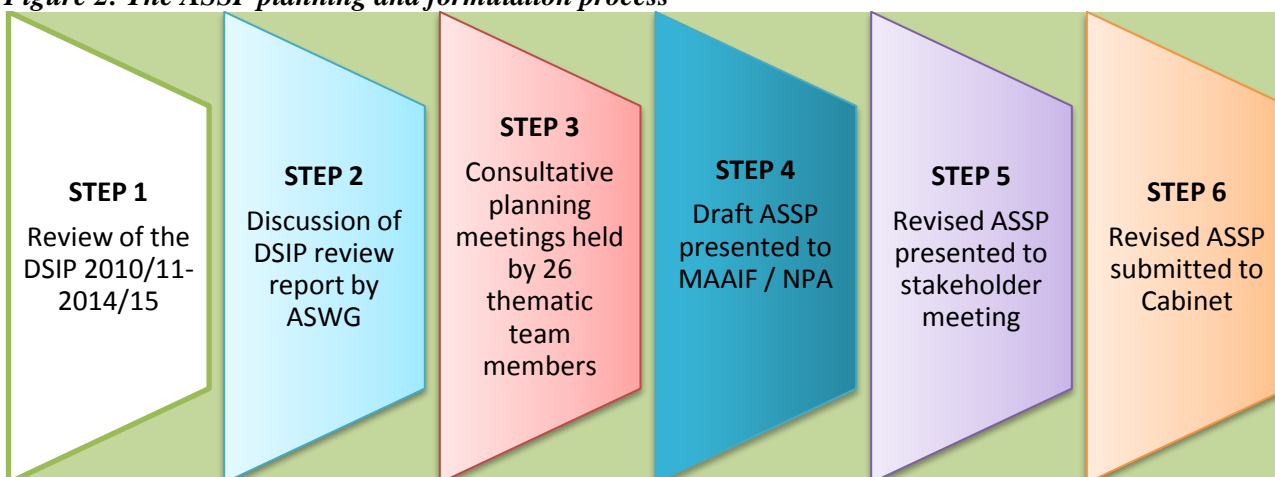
Figure 2: The ASSP planning and formulation process

STEP 1
Review of the DSIP 2010/11-2014/15

STEP 2
Discussion of DSIP review report by ASWG

STEP 3
Consultative planning meetings held by 26 thematic team members

STEP 4
Draft ASSP presented to MAAIF / NPA

STEP 5
Revised ASSP presented to stakeholder meeting

STEP 6
Revised ASSP submitted to Cabinet